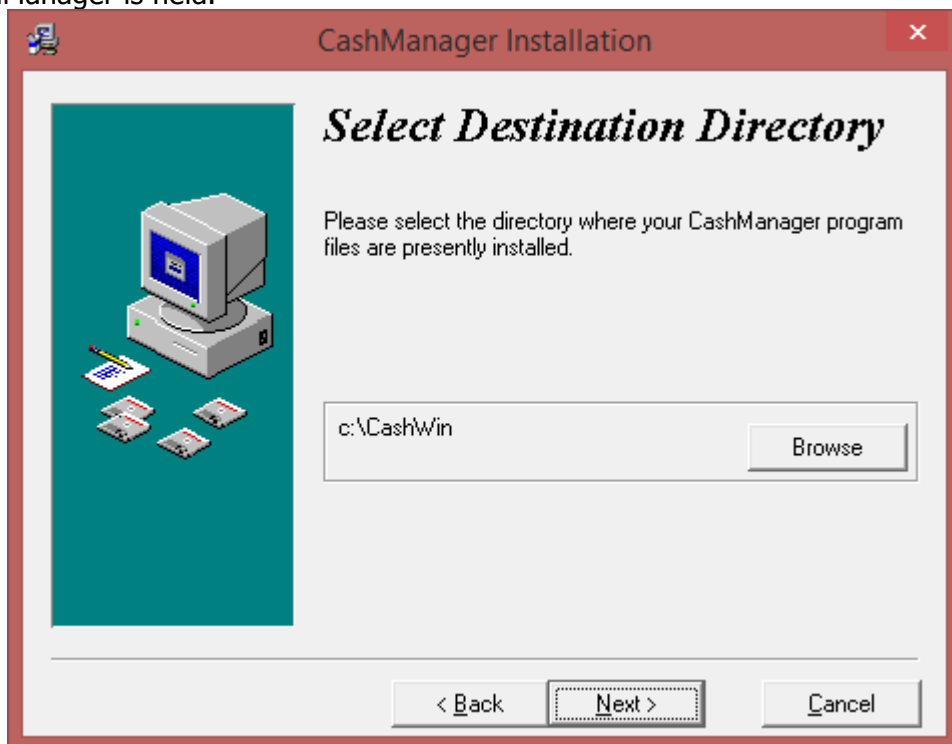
nManager is held.

CashManager Installation

Select Destination Directory

Please select the directory where your CashManager program files are presently installed.

c:\CashWin

Browse

< Back

Next >

Cancel